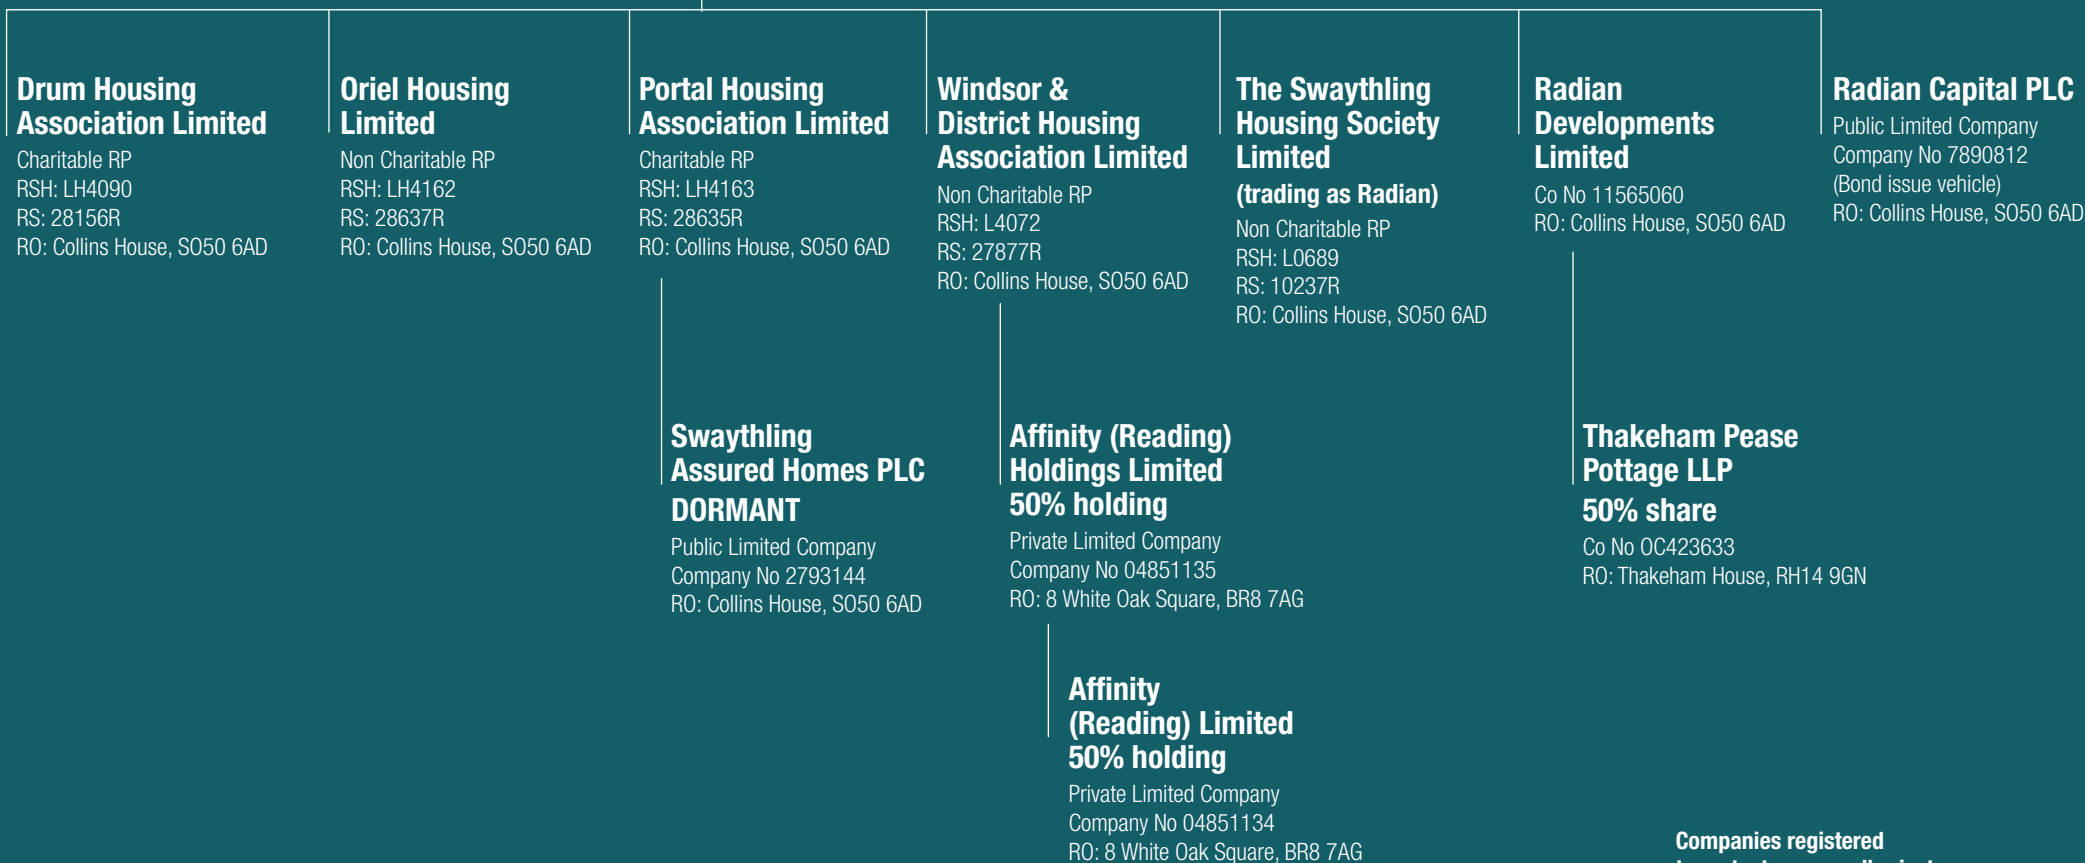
Drum Housing Association Limited
Charitable RP
RSH: LH4090
RS: 28156R
RO: Collins House, SO50 6AD

Oriel Housing Limited
Non Charitable RP
RSH: LH4162
RS: 28637R
RO: Collins House, SO50 6AD

Portal Housing Association Limited
Charitable RP
RSH: LH4163
RS: 28635R
RO: Collins House, SO50 6AD

Windsor & District Housing Association Limited
Non Charitable RP
RSH: L4072
RS: 27877R
RO: Collins House, SO50 6AD

The Swaythling Housing Society Limited
(trading as Radian)
Non Charitable RP
RSH: L0689
RS: 10237R
RO: Collins House, SO50 6AD

Radian Developments Limited
Co No 11565060
RO: Collins House, SO50 6AD

Radian Capital PLC
Public Limited Company
Company No 7890812
(Bond issue vehicle)
RO: Collins House, SO50 6AD

Swaythling Assured Homes PLC
DORMANT
Public Limited Company
Company No 2793144
RO: Collins House, SO50 6AD

Affinity (Reading) Holdings Limited
50% holding
Private Limited Company
Company No 04851135
RO: 8 White Oak Square, BR8 7AG

Thakeham Pease Pottage LLP
50% share
Co No OC423633
RO: Thakeham House, RH14 9GN

Affinity (Reading) Limited
50% holding
Private Limited Company
Company No 04851134
RO: 8 White Oak Square, BR8 7AG

Companies registered
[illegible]